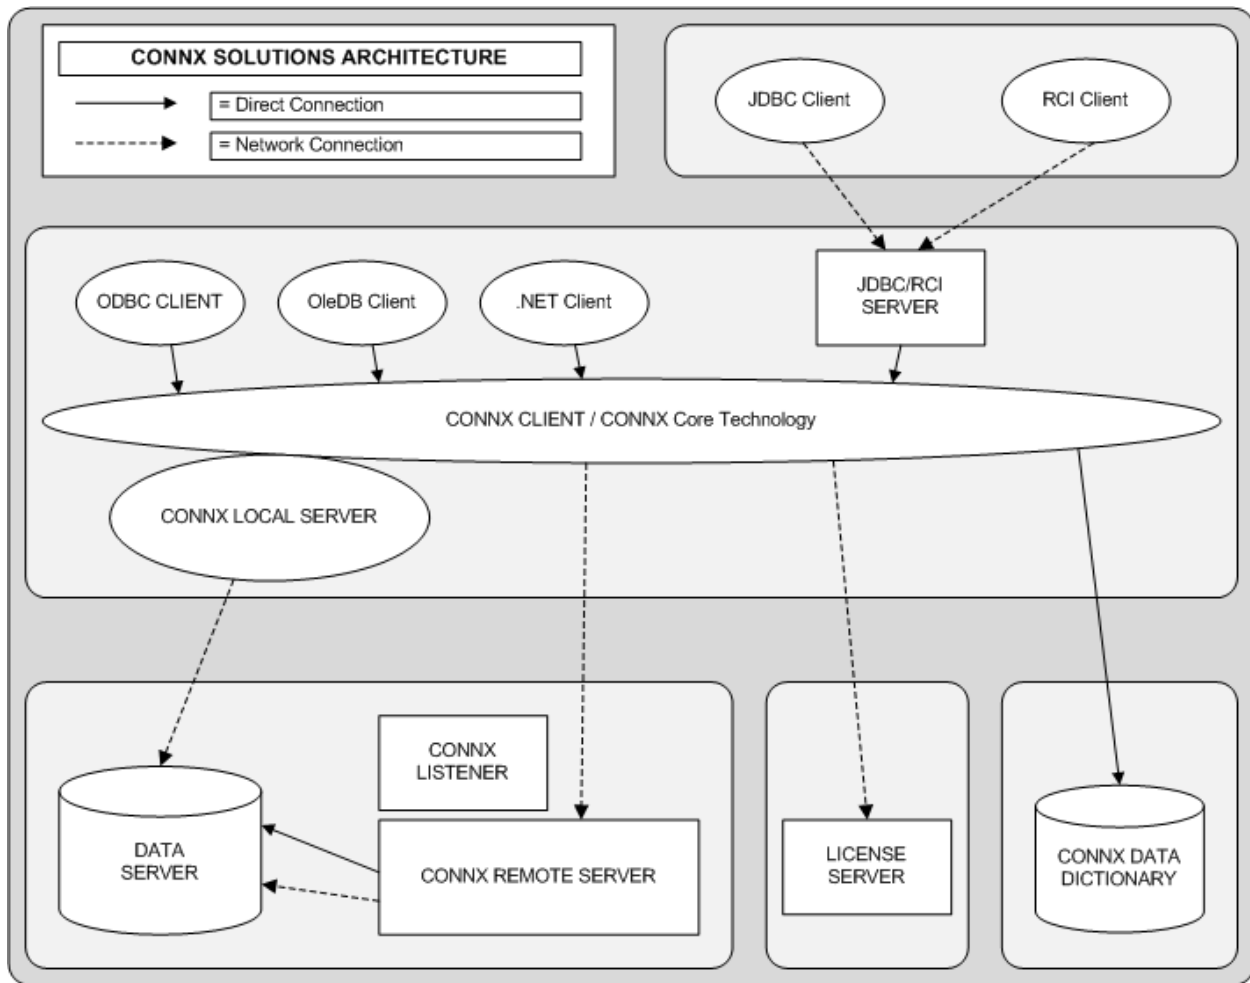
CONNX SOLUTIONS ARCHITECTURE

= Direct Connection

= Network Connection

JDBC Client

RCI Client

JDBC/RCI SERVER

ODBC CLIENT

OleDB Client

.NET Client

CONNX CLIENT / CONNX Core Technology

CONNX LOCAL SERVER

CONNX LISTENER

DATA SERVER

CONNX REMOTE SERVER

LICENSE SERVER

CONNX DATA DICTIONARY